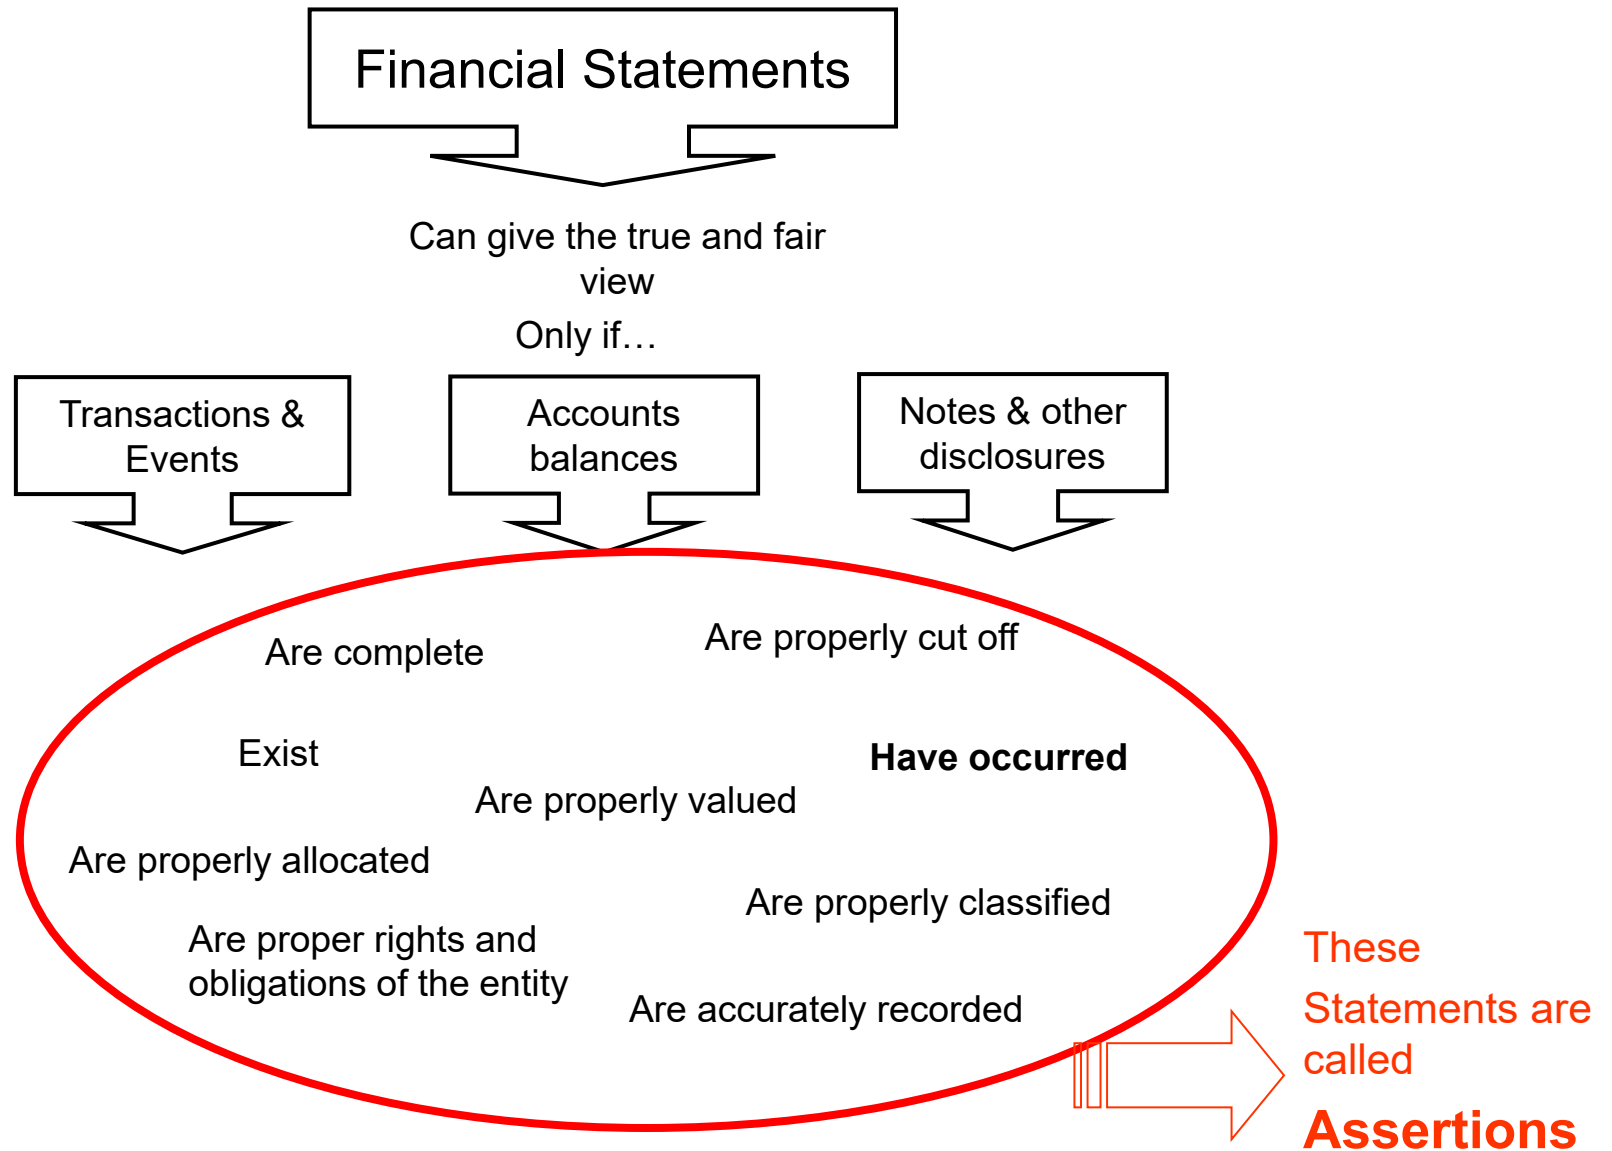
Financial Statements

Can give the true and fair view

Only if…

Transactions & Events

Accounts balances

Notes & other disclosures

Are complete

Are properly cut off

Exist

**Have occurred**

Are properly valued

Are properly allocated

Are properly classified

Are proper rights and obligations of the entity

Are accurately recorded

These Statements are called

**Assertions**